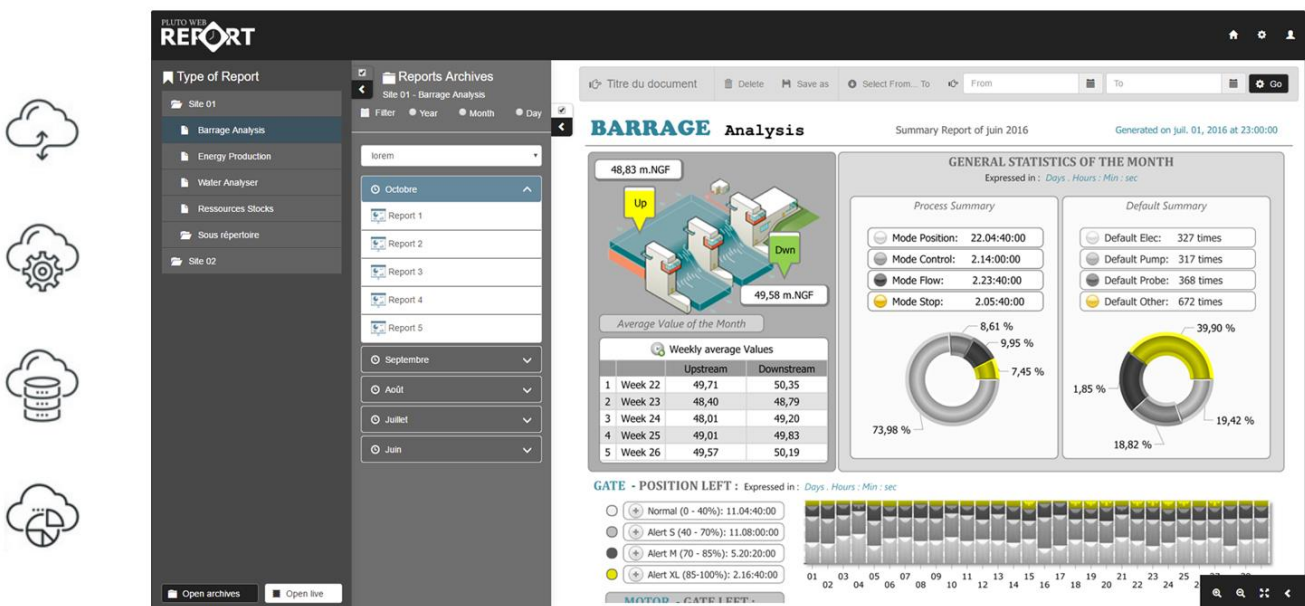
PLUTO WEB
REPORT

Type of Report
Site 01
Barrage Analysis
Energy Production
Water Analyser
Ressources Stocks
Sous répertoire
Site 02

Open archives
Open live

Reports Archives
Site 01 - Barrage Analysis
Filter Year Month Day
lorem
Octobre
Report 1
Report 2
Report 3
Report 4
Report 5
Septembre
Août
Juillet
Juin

Titre du document
Delete
Save as
Select From... To
From
To
Go

BARRAGE Analysis
Summary Report of juin 2016
Generated on juil. 01, 2016 at 23:00:00

48,83 m.NGF
Up
Dwn
49,58 m.NGF
Average Value of the Month

Weekly average Values

| | | Upstream | Downstream |
|---|---|---|---|
| 1 | Week 22 | 49,71 | 50,35 |
| 2 | Week 23 | 48,40 | 48,79 |
| 3 | Week 24 | 48,01 | 49,20 |
| 4 | Week 25 | 49,01 | 49,83 |
| 5 | Week 26 | 49,57 | 50,19 |

GENERAL STATISTICS OF THE MONTH
Expressed in : Days . Hours : Min : sec

Process Summary
Mode Position: 22.04:40:00
Mode Control: 2.14:00:00
Mode Flow: 2.23:40:00
Mode Stop: 2.05:40:00
8,61 %
9,95 %
7,45 %
73,98 %

Default Summary
Default Elec: 327 times
Default Pump: 317 times
Default Probe: 368 times
Default Other: 672 times
39,90 %
1,85 %
19,42 %
18,82 %

GATE - POSITION LEFT : Expressed in : Days . Hours : Min : sec
Normal (0 - 40%): 11.04:40:00
Alert S (40 - 70%): 11.08:00:00
Alert M (70 - 85%): 5.20:20:00
Alert XL (85-100%): 2.16:40:00

01 02 03 04 05 06 07 08 09 10 11 12 13 14 15 16 17 18 19 20 21 22 23 24 25 2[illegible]

MOTOR - GATE LEFT :